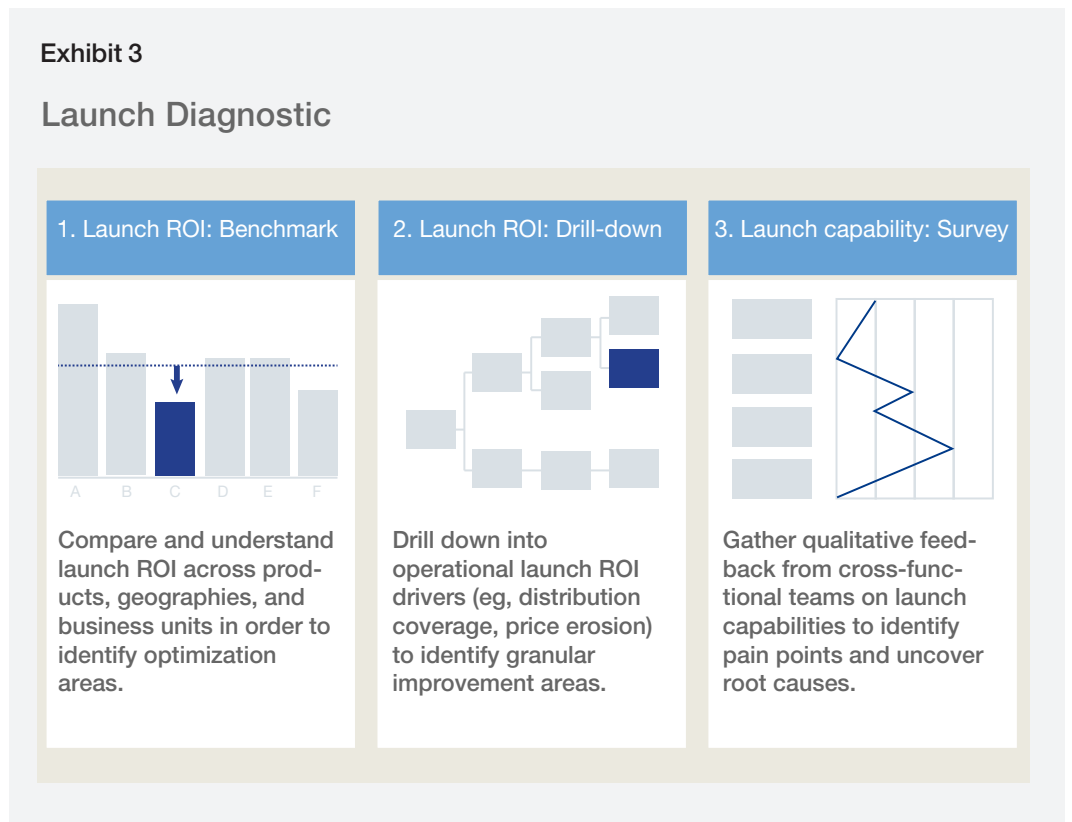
Exhibit 3

Launch Diagnostic

1. Launch ROI: Benchmark

A B C D E F

Compare and understand launch ROI across products, geographies, and business units in order to identify optimization areas.

2. Launch ROI: Drill-down

Drill down into operational launch ROI drivers (eg, distribution coverage, price erosion) to identify granular improvement areas.

3. Launch capability: Survey

Gather qualitative feedback from cross-functional teams on launch capabilities to identify pain points and uncover root causes.